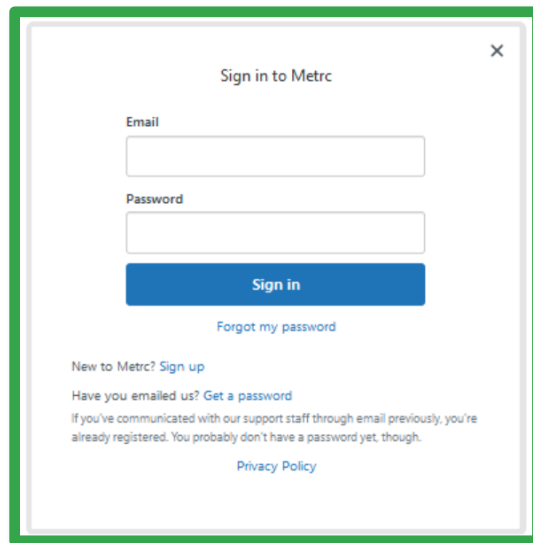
×

Sign in to Metrc

Email

Password

Sign in

Forgot my password

New to Metrc? Sign up

Have you emailed us? Get a password

If you've communicated with our support staff through email previously, you're already registered. You probably don't have a password yet, though.

Privacy Policy